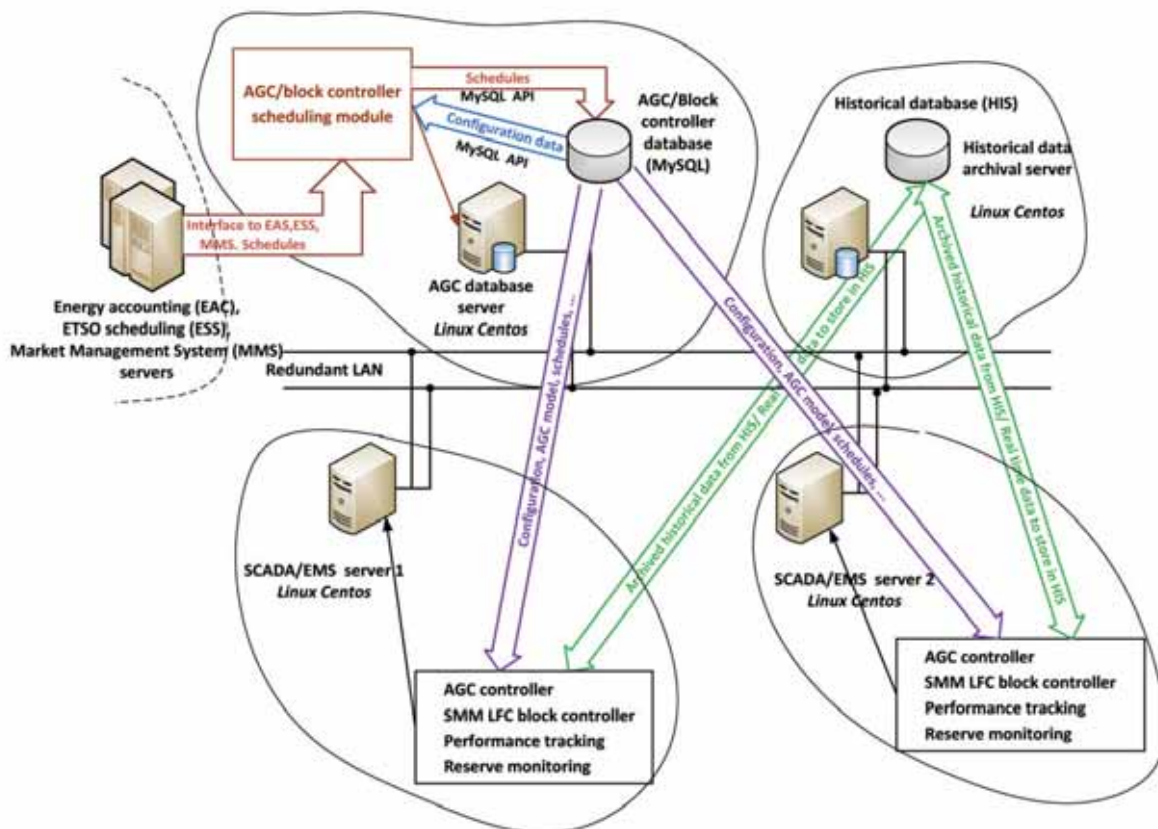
AGC/block controller scheduling module

Schedules
MySQL API

Configuration data
MySQL API

AGC/Block controller database (MySQL)

Historical database (HIS)

Historical data archival server

Linux Centos

Interface to EAS,ESS, MMS. Schedules

Energy accounting (EAC), ETSO scheduling (ESS), Market Management System (MMS) servers

AGC database server
Linux Centos

Redundant LAN

Configuration, AGC model, schedules, ...

Configuration, AGC model, schedules, ...

Archived historical data from HIS/ Real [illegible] data to store in HIS

Archived historical data from HIS/ Real time data to store in HIS

Archived historical data from HIS/ Real time data to store in HIS

SCADA/EMS server 1
Linux Centos

SCADA/EMS server 2
Linux Centos

AGC controller
SMM LFC block controller
Performance tracking
Reserve monitoring

AGC controller
SMM LFC block controller
Performance tracking
Reserve monitoring